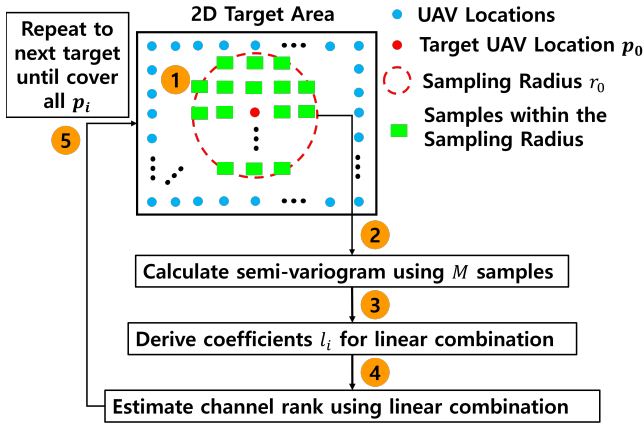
Repeat to next target until cover all $p_i$

2D Target Area

UAV Locations

Target UAV Location $p_0$

Sampling Radius $r_0$

Samples within the Sampling Radius

1

2

3

4

5

Calculate semi-variogram using $M$ samples

Derive coefficients $l_i$ for linear combination

Estimate channel rank using linear combination